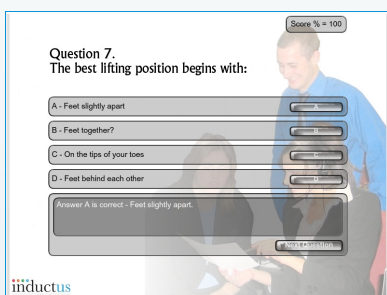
Score % = 100

Question 7.
The best lifting position begins with:

A - Feet slightly apart

A

B - Feet together?

B

C - On the tips of your toes

C

D - Feet behind each other

D

Answer A is correct - Feet slightly apart.

Next Question

inductus